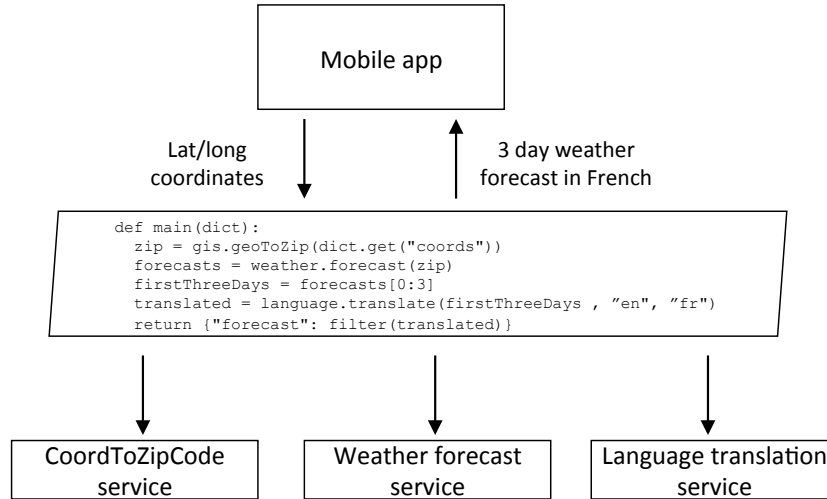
Mobile app

Lat/long coordinates

3 day weather forecast in French

```
def main(dict):
  zip = gis.geoToZip(dict.get("coords"))
  forecasts = weather.forecast(zip)
  firstThreeDays = forecasts[0:3]
  translated = language.translate(firstThreeDays , ”en”, ”fr")
  return {"forecast": filter(translated)}
```

CoordToZipCode service

Weather forecast service

Language translation service